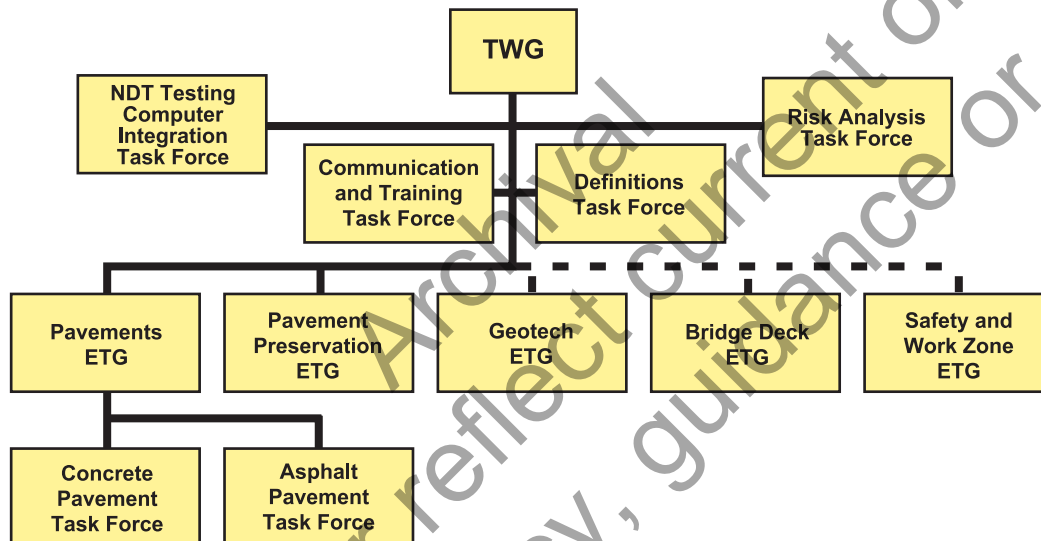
TWG

NDT Testing Computer Integration Task Force

Risk Analysis Task Force

Communication and Training Task Force

Definitions Task Force

Pavements ETG

Pavement Preservation ETG

Geotech ETG

Bridge Deck ETG

Safety and Work Zone ETG

Concrete Pavement Task Force

Asphalt Pavement Task Force

Archival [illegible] reflect current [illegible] guidance or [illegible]